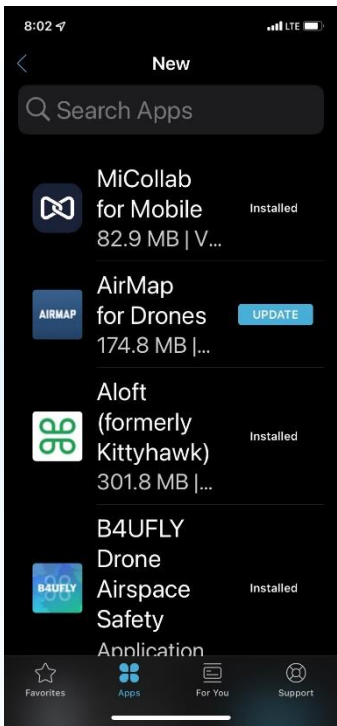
8:02

LTE

New

Search Apps

MiCollab for Mobile
82.9 MB | V...
Installed

AIRMAP
AirMap for Drones
174.8 MB |...
UPDATE

Aloft (formerly Kittyhawk)
301.8 MB |...
Installed

B4UFLY
B4UFLY Drone Airspace Safety Application
Installed

Favorites
Apps
For You
Support